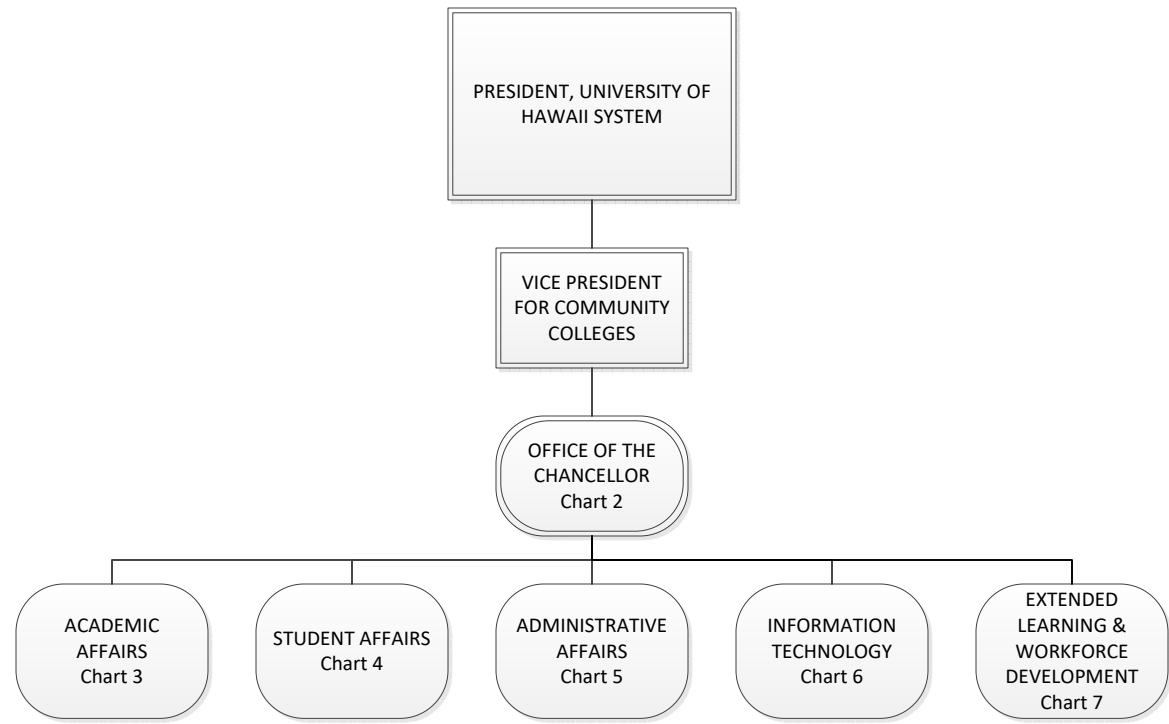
PRESIDENT, UNIVERSITY OF HAWAII SYSTEM

VICE PRESIDENT FOR COMMUNITY COLLEGES

OFFICE OF THE CHANCELLOR
Chart 2

ACADEMIC AFFAIRS
Chart 3

STUDENT AFFAIRS
Chart 4

ADMINISTRATIVE AFFAIRS
Chart 5

INFORMATION TECHNOLOGY
Chart 6

EXTENDED LEARNING & WORKFORCE DEVELOPMENT
Chart 7